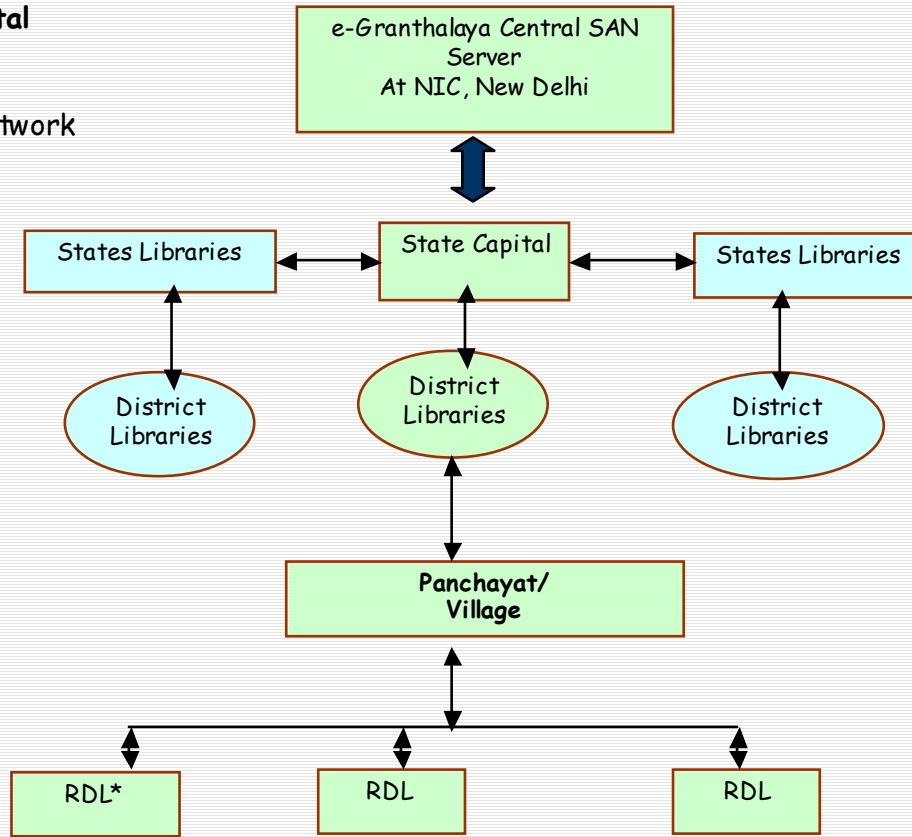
tal

twork

e-Granthalaya Central SAN Server At NIC, New Delhi

States Libraries

State Capital

States Libraries

District Libraries

District Libraries

District Libraries

Panchayat/ Village

RDL*

RDL

RDL